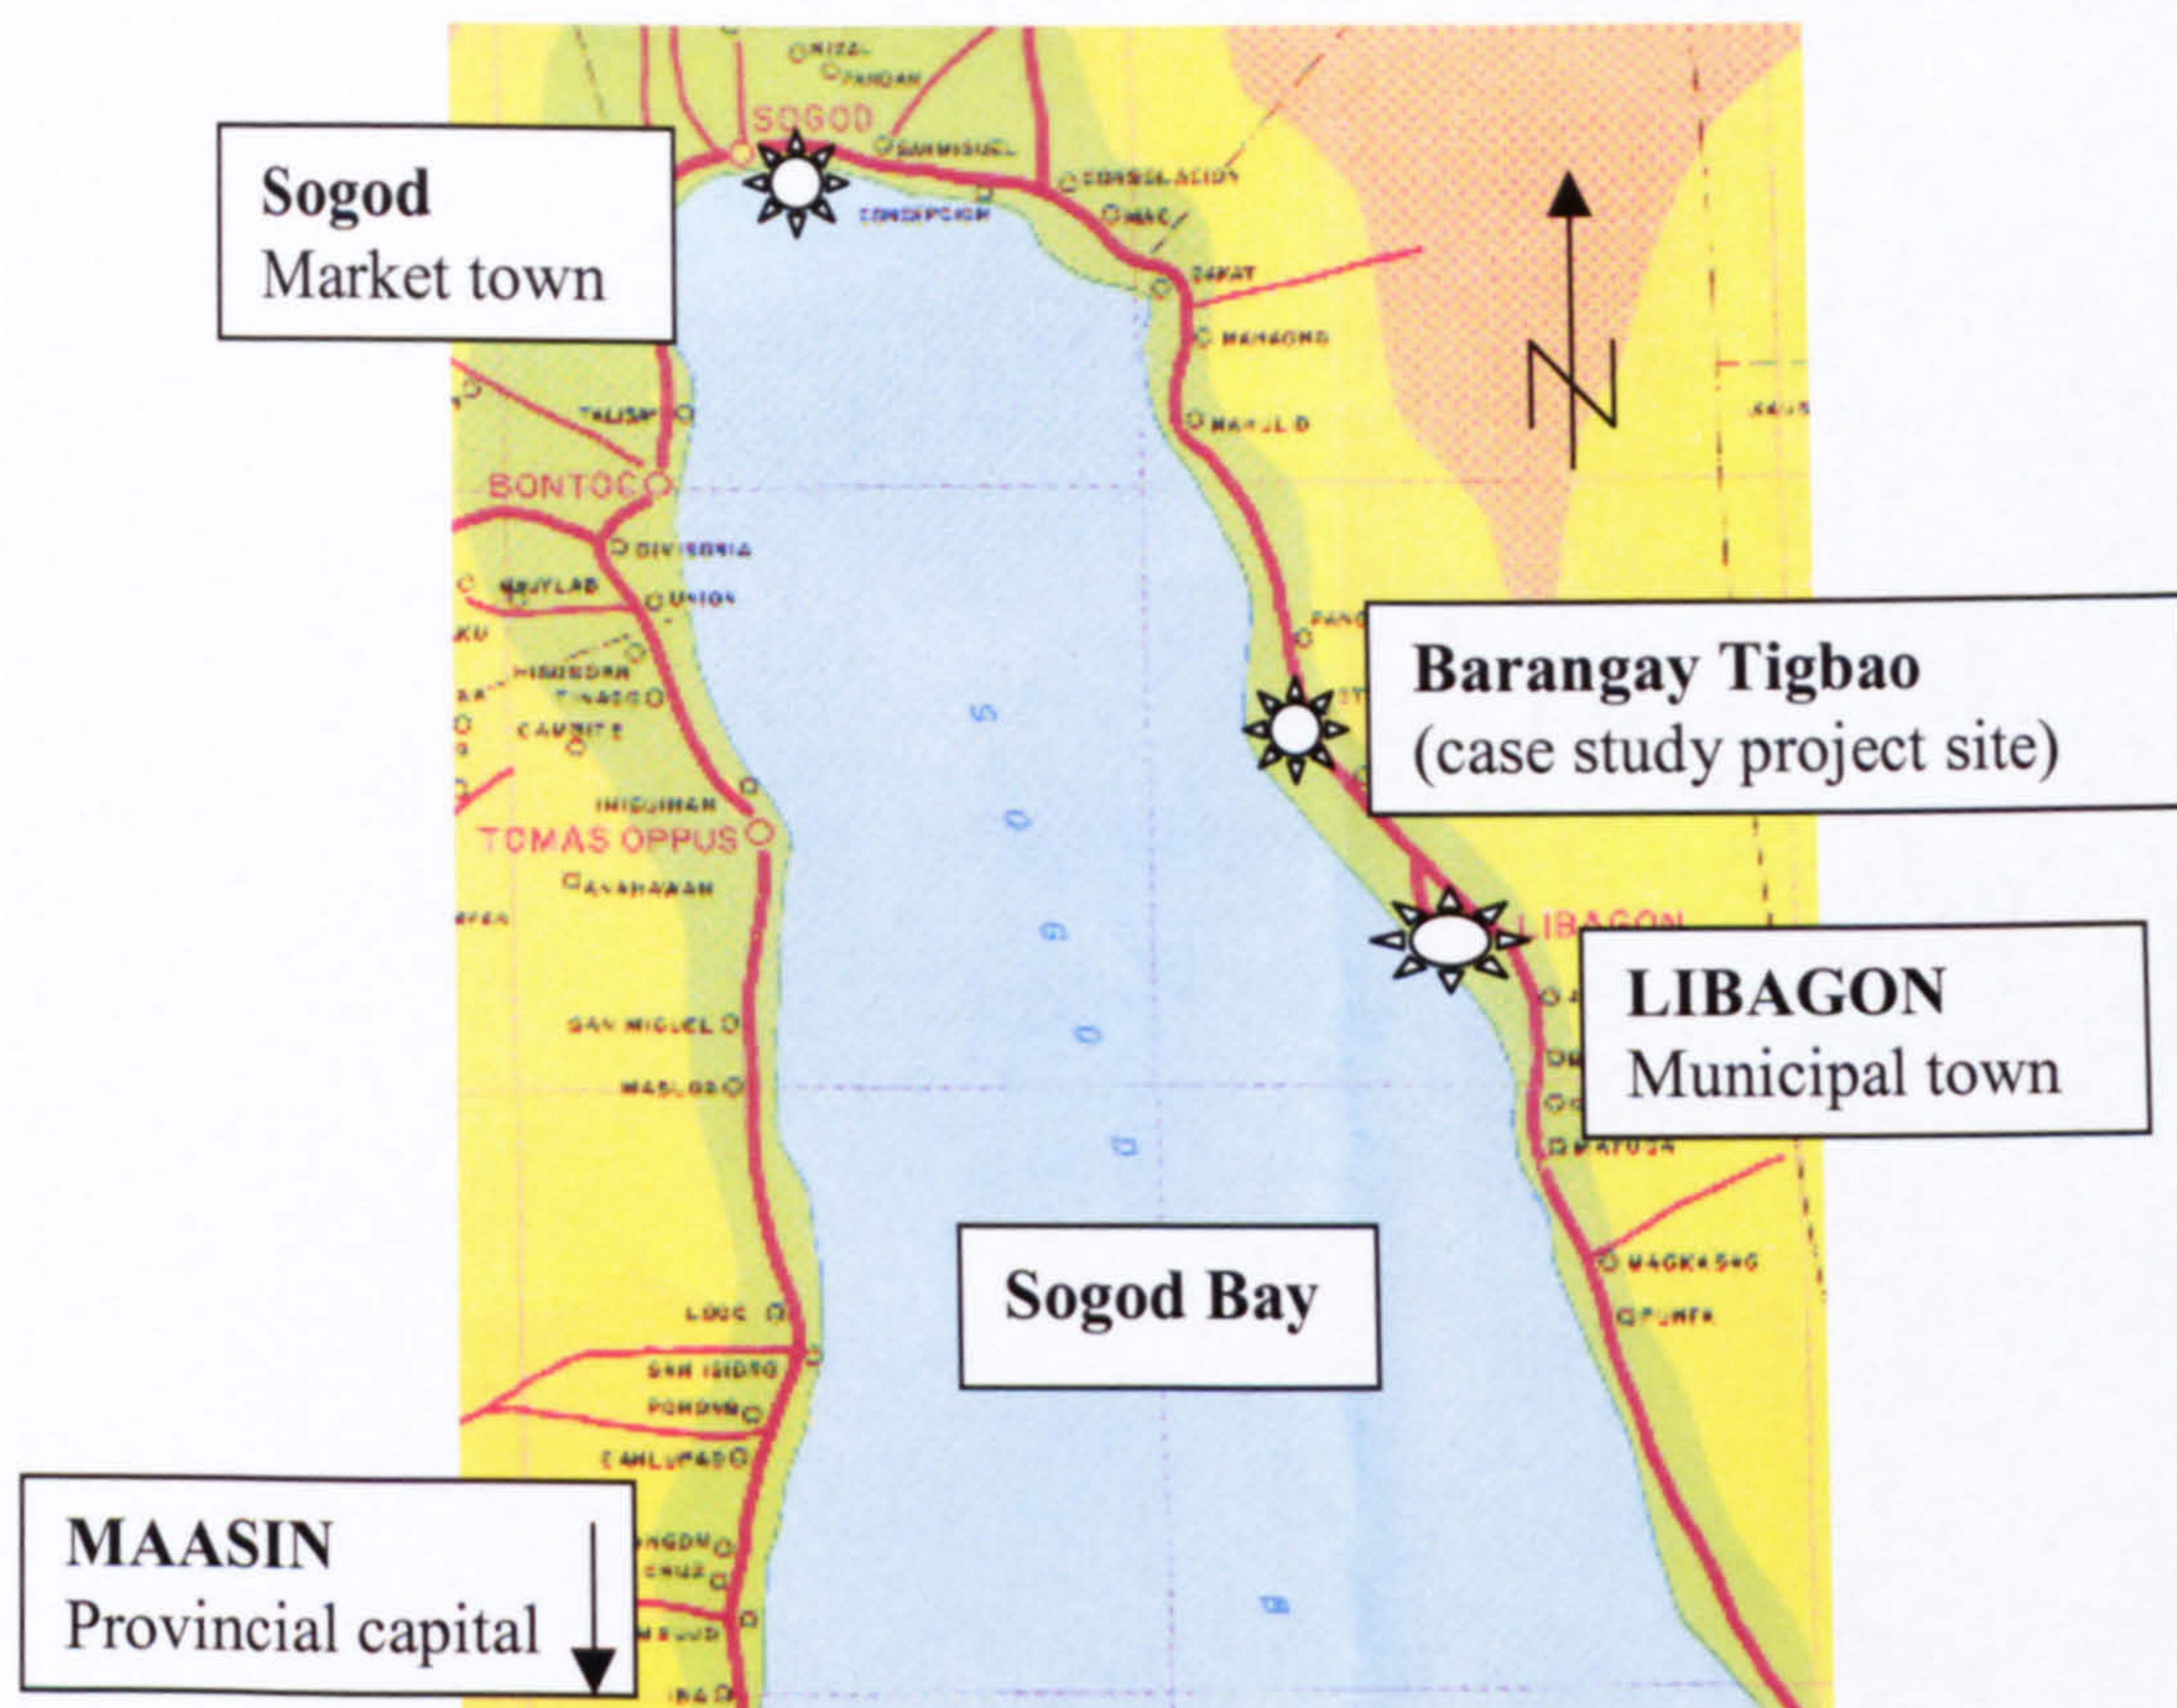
RIZAL
PANDAN
SOGOD
SAN MIGUEL
CONSOLACION
CONCEPCION
MAC
ZAKAT
MAHAGNO
MAHULID
Sogod
Market town
TALISAY
BONTOC
DIVISORIA
UNION
HIMAKILO
HIMBUDAN
TINAGO
CAMBITE
HINDUMAN
TOMAS OPPUS
ANAHAWAN
SAN MIGUEL
MASLOG
LOOC
SAN ISIDRO
PONDONG
CAMLUPAD
Barangay Tigbao
(case study project site)
LIBAGON
LIBAGON
Municipal town
MAYUGA
MAGKASAG
PUNTA
S
O
G
O
D
Sogod Bay
MAASIN
Provincial capital